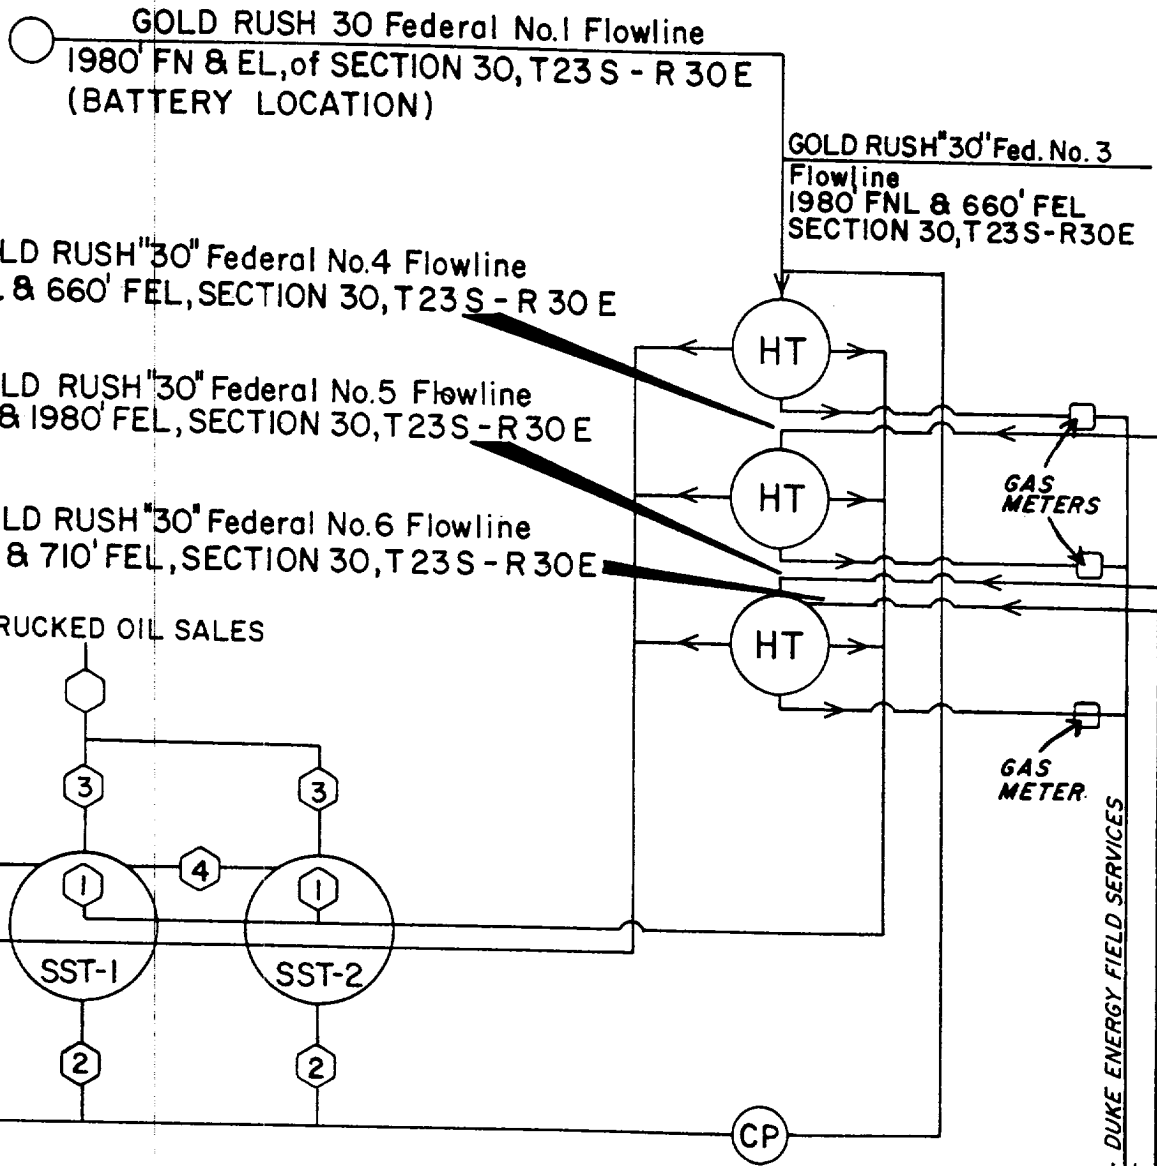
GOLD RUSH 30 Federal No.1 Flowline
1980' FN & EL, of SECTION 30, T23 S - R 30E
(BATTERY LOCATION)

GOLD RUSH "30" Fed. No. 3
Flowline
1980' FNL & 660' FEL
SECTION 30, T 23 S - R30E

LD RUSH "30" Federal No.4 Flowline
& 660' FEL, SECTION 30, T 23 S - R 30 E

LD RUSH "30" Federal No.5 Flowline
& 1980' FEL, SECTION 30, T 23 S - R 30 E

LD RUSH "30" Federal No.6 Flowline
& 710' FEL, SECTION 30, T 23 S - R 30E

RUCKED OIL SALES

HT

HT

HT

GAS METERS

GAS METER

3

3

4

1

1

SST-1

SST-2

2

2

CP

DUKE ENERGY FIELD SERVICES